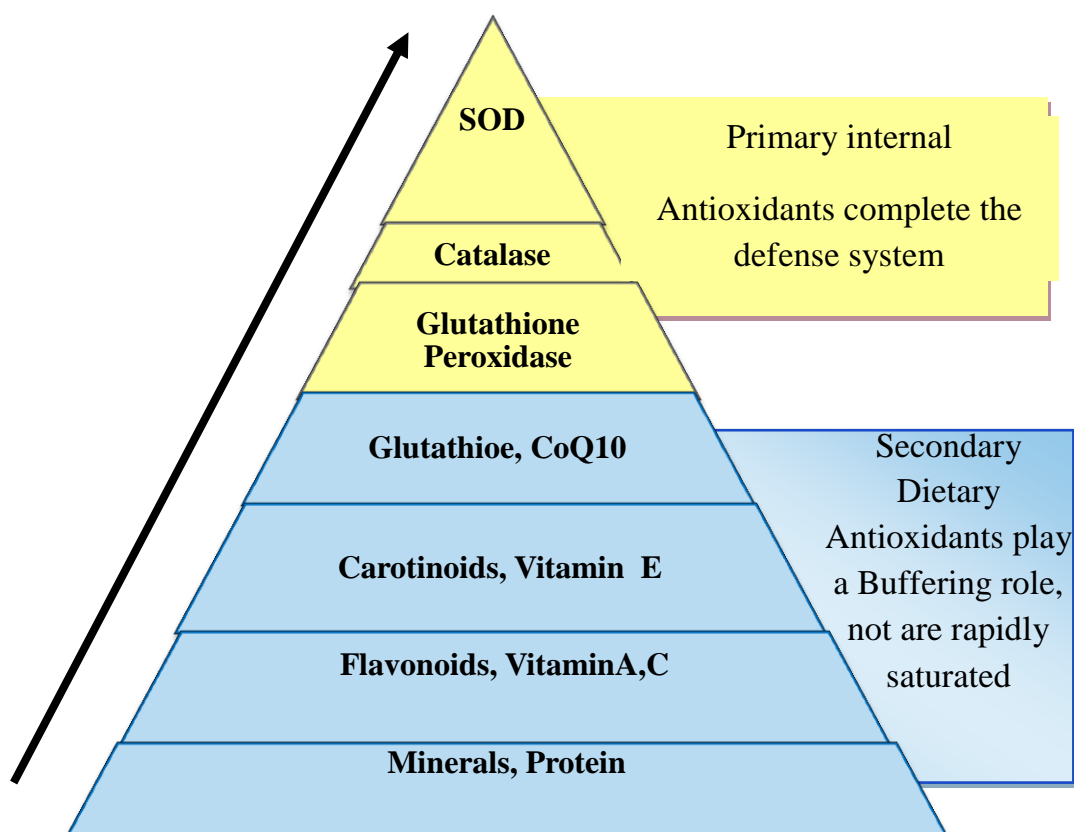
SOD

Catalase

Glutathione Peroxidase

Primary internal

Antioxidants complete the defense system

Glutathioe, CoQ10

Carotinoids, Vitamin E

Flavonoids, VitaminA,C

Minerals, Protein

Secondary Dietary Antioxidants play a Buffering role, not are rapidly saturated